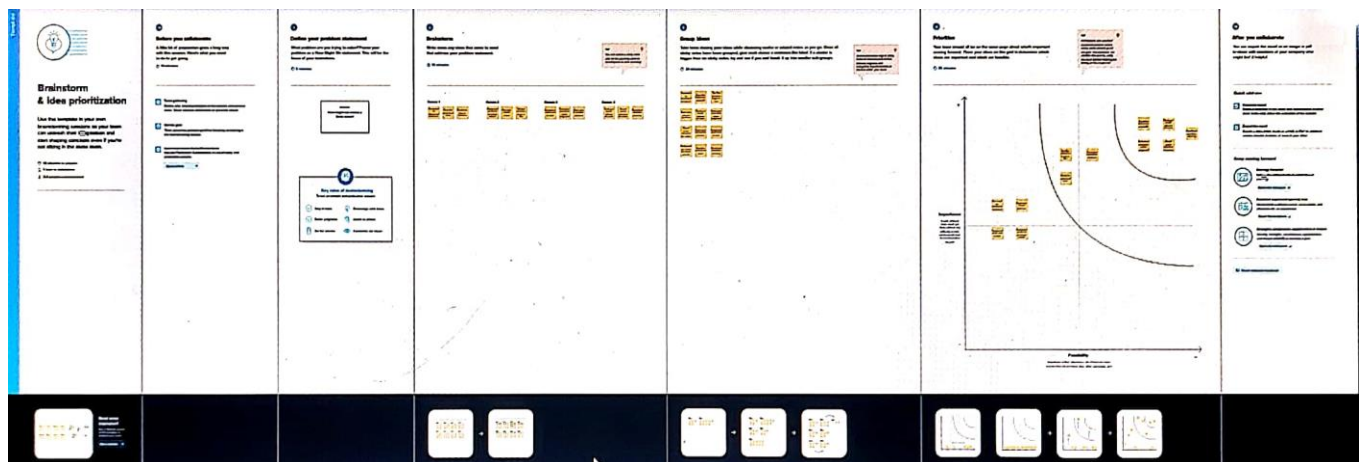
Brainstorm
& idea prioritization

Use this template in your own brainstorming sessions so your team can unleash their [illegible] and start shaping concepts even if you're not sitting in the same room.

Before you collaborate

Define your problem statement

Brainstorm

Group ideas

Prioritize

After you collaborate

Key rules of brainstorming

Importance

Feasibility